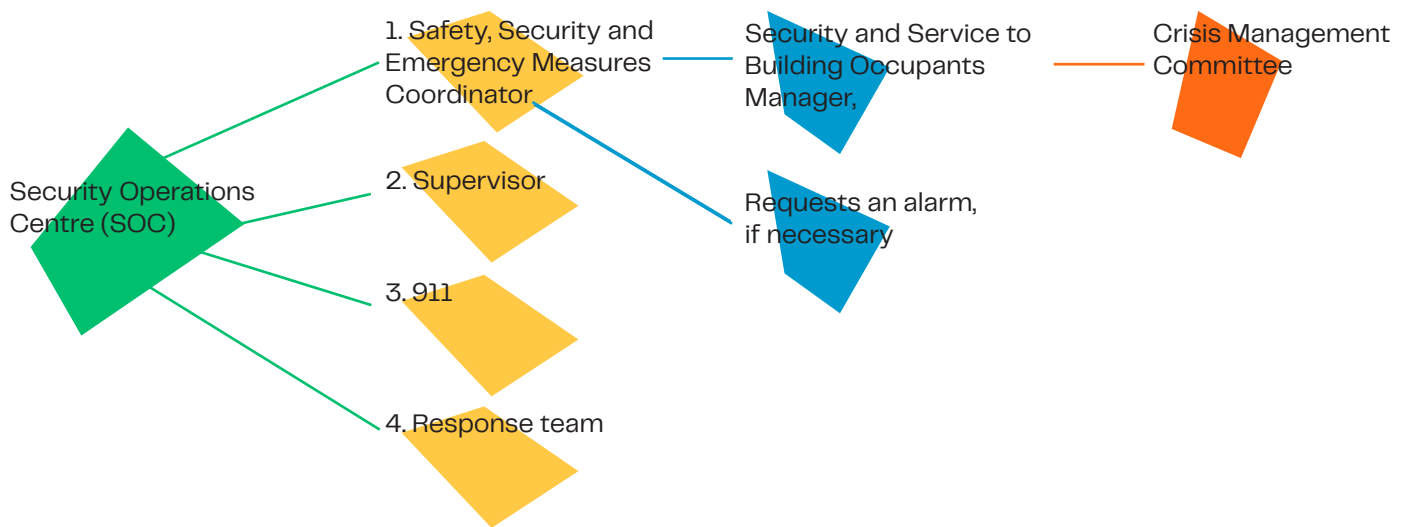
Security Operations Centre (SOC)

1. Safety, Security and Emergency Measures Coordinator

2. Supervisor

3. 911

4. Response team

Security and Service to Building Occupants Manager,

Requests an alarm, if necessary

Crisis Management Committee